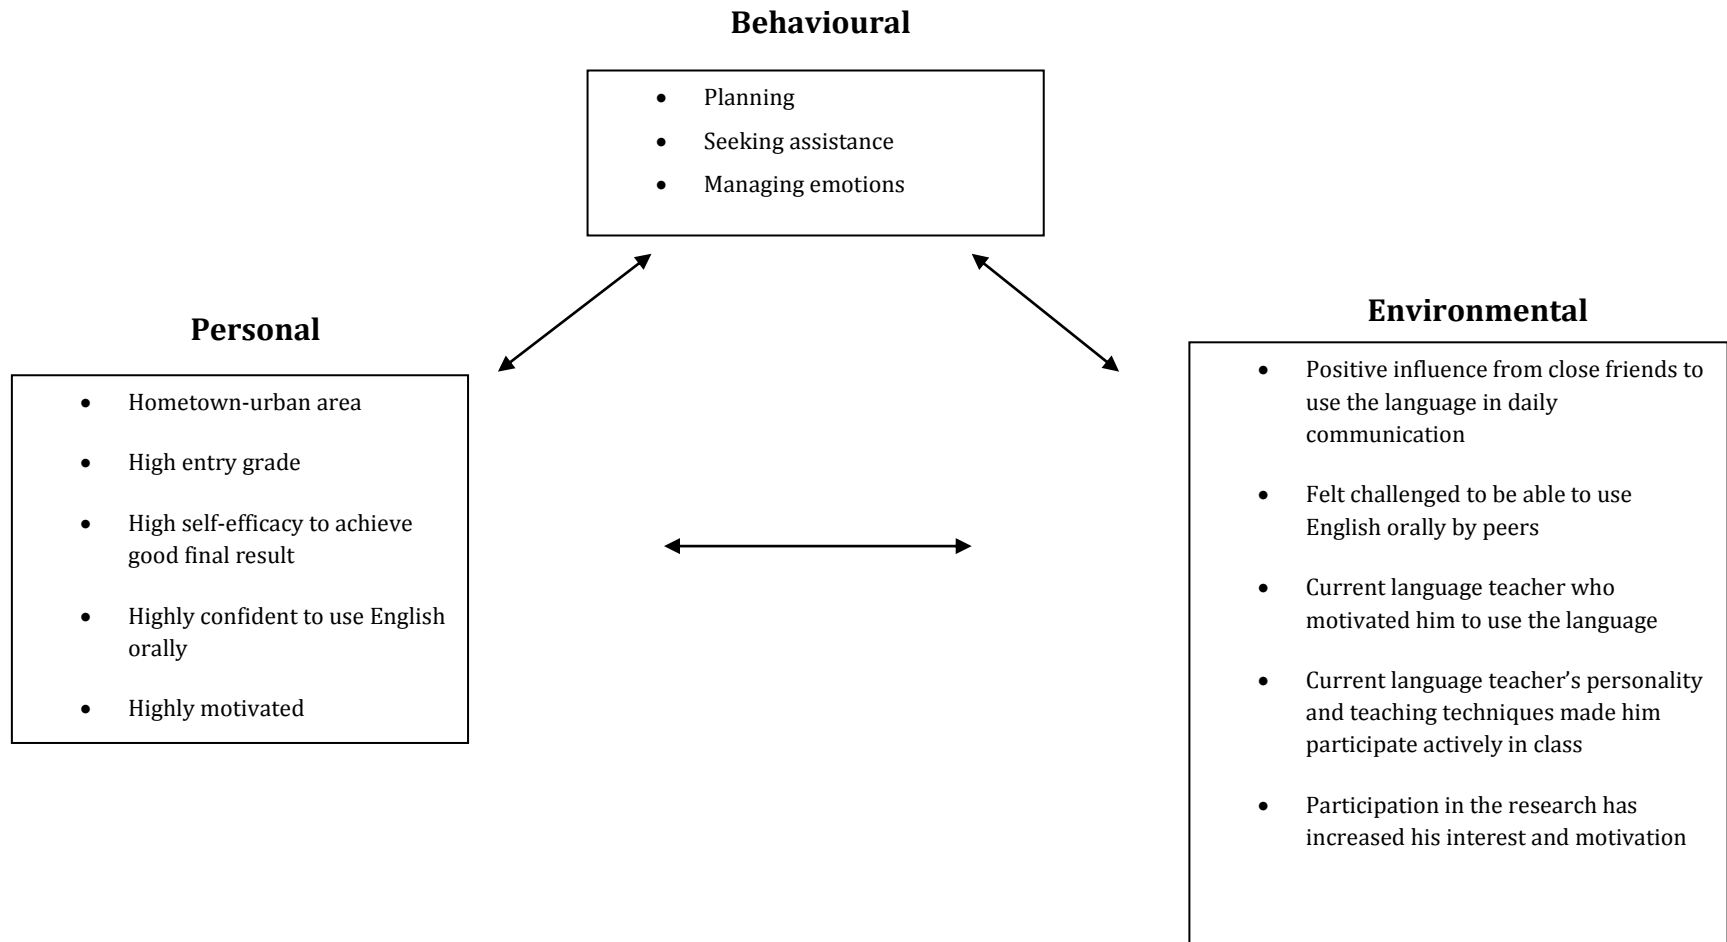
Behavioural

- Planning
- Seeking assistance
- Managing emotions

Personal

- Hometown-urban area
- High entry grade
- High self-efficacy to achieve good final result
- Highly confident to use English orally
- Highly motivated

Environmental

- Positive influence from close friends to use the language in daily communication
- Felt challenged to be able to use English orally by peers
- Current language teacher who motivated him to use the language
- Current language teacher's personality and teaching techniques made him participate actively in class
- Participation in the research has increased his interest and motivation